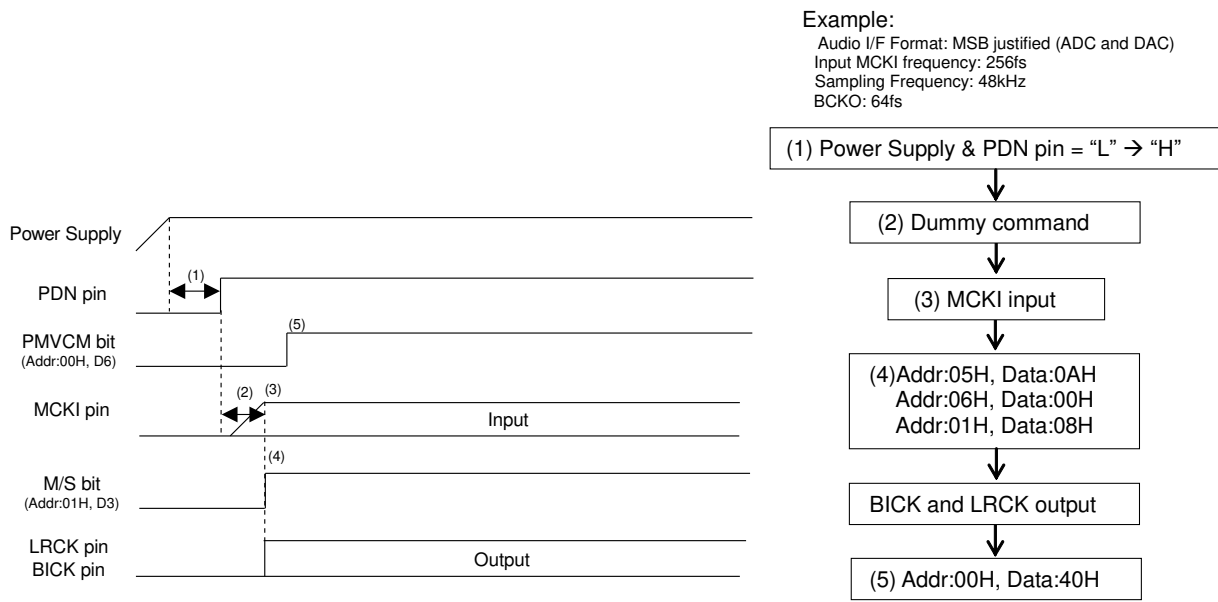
Example:
Audio I/F Format: MSB justified (ADC and DAC)
Input MCKI frequency: 256fs
Sampling Frequency: 48kHz
BCKO: 64fs

(1) Power Supply & PDN pin = “L” → “H”

(2) Dummy command

(3) MCKI input

(4)Addr:05H, Data:0AH
Addr:06H, Data:00H
Addr:01H, Data:08H

BICK and LRCK output

(5) Addr:00H, Data:40H

Power Supply

(1)

PDN pin

(5)

PMVCM bit
(Addr:00H, D6)

(2) (3)

MCKI pin

Input

(4)

M/S bit
(Addr:01H, D3)

LRCK pin
BICK pin

Output